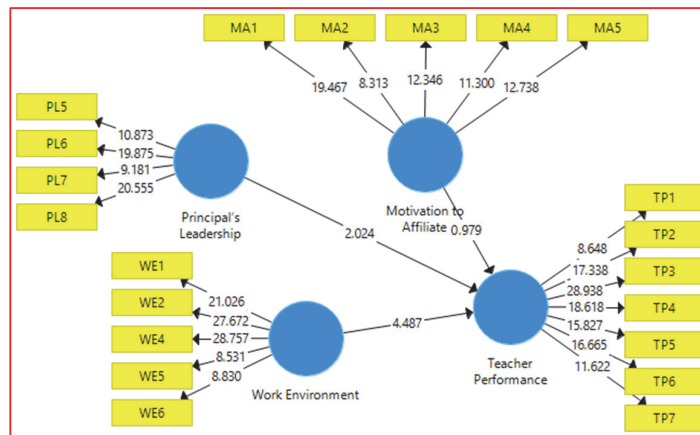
MA1
MA2
MA3
MA4
MA5
19.467
8.313
12.346
11.300
12.738
PL5
PL6
PL7
PL8
10.873
19.875
9.181
20.555
Principal's Leadership
Motivation to Affiliate
2.024
0.979
TP1
TP2
TP3
TP4
TP5
TP6
TP7
8.648
17.338
28.938
18.618
15.827
16.665
11.622
WE1
WE2
WE4
WE5
WE6
21.026
27.672
28.757
8.531
8.830
4.487
Work Environment
Teacher Performance